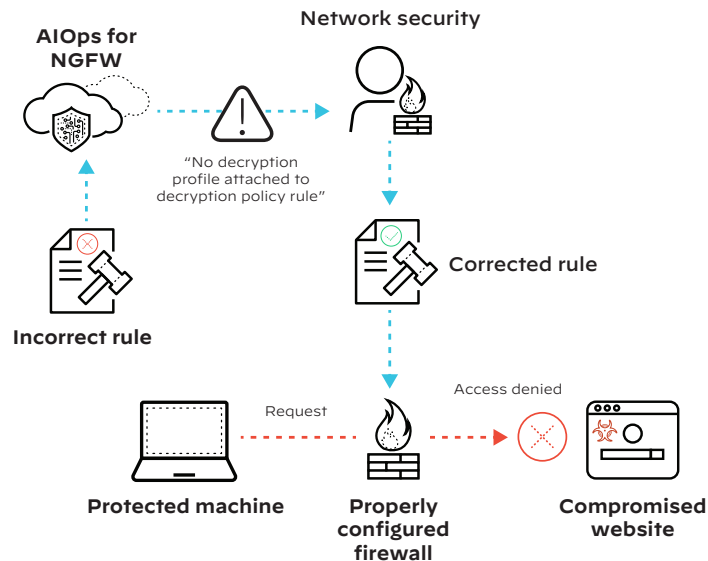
AIOps for NGFW

Network security

“No decryption profile attached to decryption policy rule”

Incorrect rule

Corrected rule

Request

Access denied

Protected machine

Properly configured firewall

Compromised website